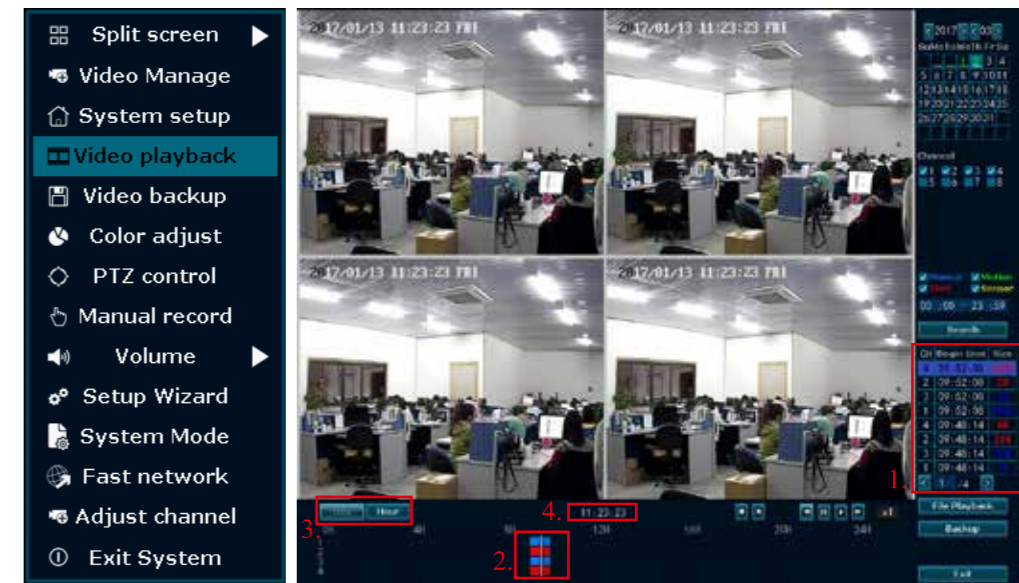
Split screen
Video Manage
System setup
Video playback
Video backup
Color adjust
PTZ control
Manual record
Volume
Setup Wizard
System Mode
Fast network
Adjust channel
Exit System

2017/01/13 11:23:23 FRI
2017/01/13 11:23:23 FRI
2017/01/13 11:23:23 FRI
2017/01/13 11:23:23 FRI

2017 03
Su Mo Tu We Th Fr Sa
1 2 3 4
5 6 7 8 9 10 11
12 13 14 15 16 17 18
19 20 21 22 23 24 25
26 27 28 29 30 31

Channel
1 2 3 4
5 6 7 8

Manual Motion
Alarm Sensor
00 : 00 - 23 : 59
Search

| CH | Begin time | Size |
|---|---|---|
| 4 | 11:52:58 | |
| 2 | 09:52:00 | 28 |
| 3 | 09:52:00 | |
| 1 | 09:52:00 | |
| 4 | 09:48:14 | 66 |
| 2 | 09:48:14 | 219 |
| 3 | 09:48:14 | |
| 1 | 09:48:14 | |

1 /4
1.

File Playback
Backup
Exit

3.
4. 11:23:23
x1
12H 24H
2.